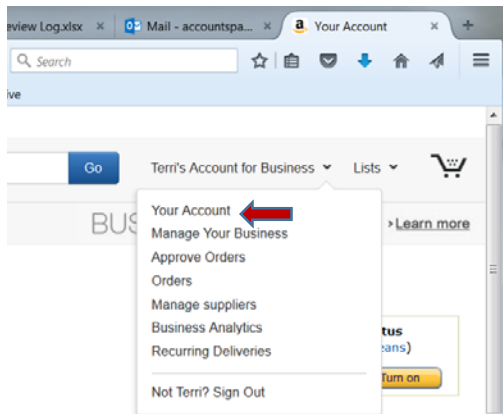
eview Log.xlsx ×
Mail - accountspa... ×
Your Account ×
+

Search

ive

Go
Terri's Account for Business
Lists

BUS
›Learn more

Your Account
Manage Your Business
Approve Orders
Orders
Manage suppliers
Business Analytics
Recurring Deliveries

Not Terri? Sign Out

tus
eans)
Turn on